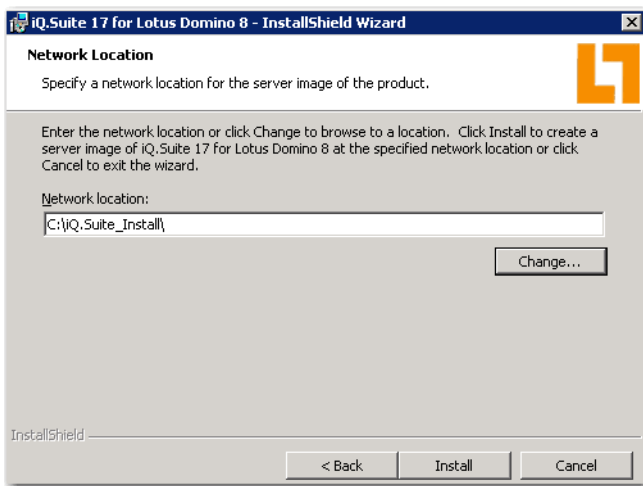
iQ.Suite 17 for Lotus Domino 8 - InstallShield Wizard

Network Location

Specify a network location for the server image of the product.

Enter the network location or click Change to browse to a location. Click Install to create a server image of iQ.Suite 17 for Lotus Domino 8 at the specified network location or click Cancel to exit the wizard.

Network location:

C:\iQ.Suite_Install\

Change...

InstallShield

< Back

Install

Cancel